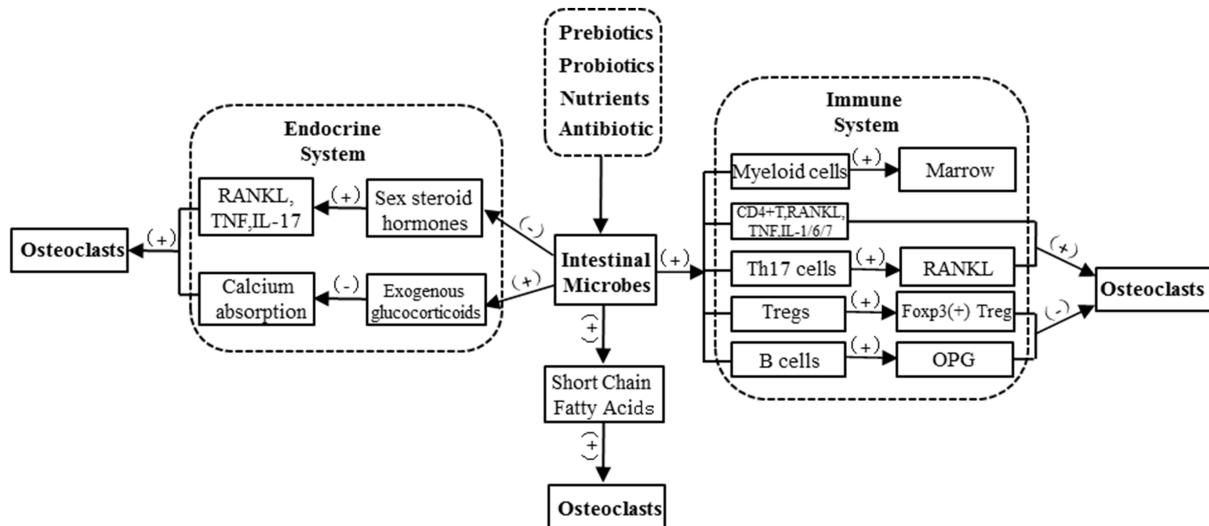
Prebiotics
Probiotics
Nutrients
Antibiotic

Endocrine System

RANKL, TNF,IL-17
(+)
Sex steroid hormones

(+)
Osteoclasts

Calcium absorption
(-)
Exogenous glucocorticoids

(-)
(+)

Intestinal Microbes

(+)

Immune System

Myeloid cells
(+)
Marrow

CD4+T,RANKL, TNF,IL-1/6/7

Th17 cells
(+)
RANKL

Tregs
(+)
Foxp3(+) Treg

B cells
(+)
OPG

(+)
(-)
Osteoclasts

(+)
Short Chain Fatty Acids
(+)
Osteoclasts